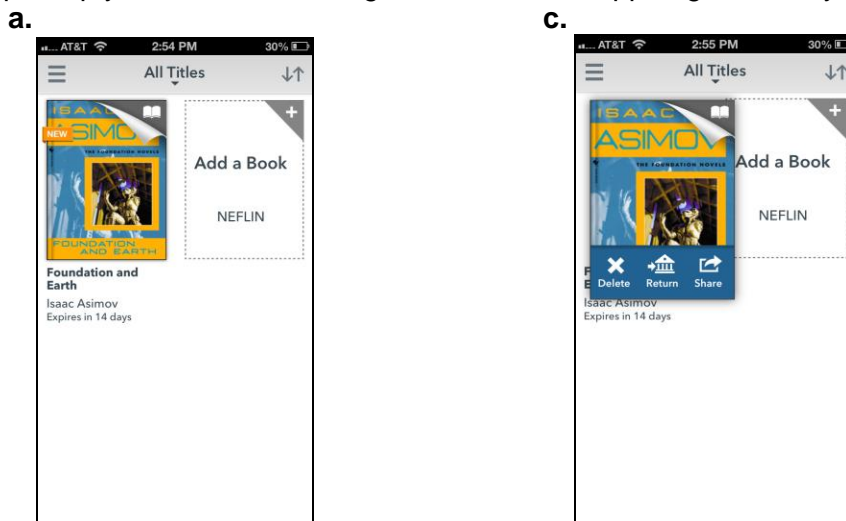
a.

AT&T 2:54 PM 30%

All Titles

ISAAC ASIMOV

NEW

THE FOUNDATION NOVELS

FOUNDATION AND EARTH

Add a Book

NEFLIN

Foundation and Earth

Isaac Asimov

Expires in 14 days

c.

AT&T 2:55 PM 30%

All Titles

ISAAC ASIMOV

THE FOUNDATION NOVELS

Add a Book

NEFLIN

Delete Return Share

Isaac Asimov

Expires in 14 days